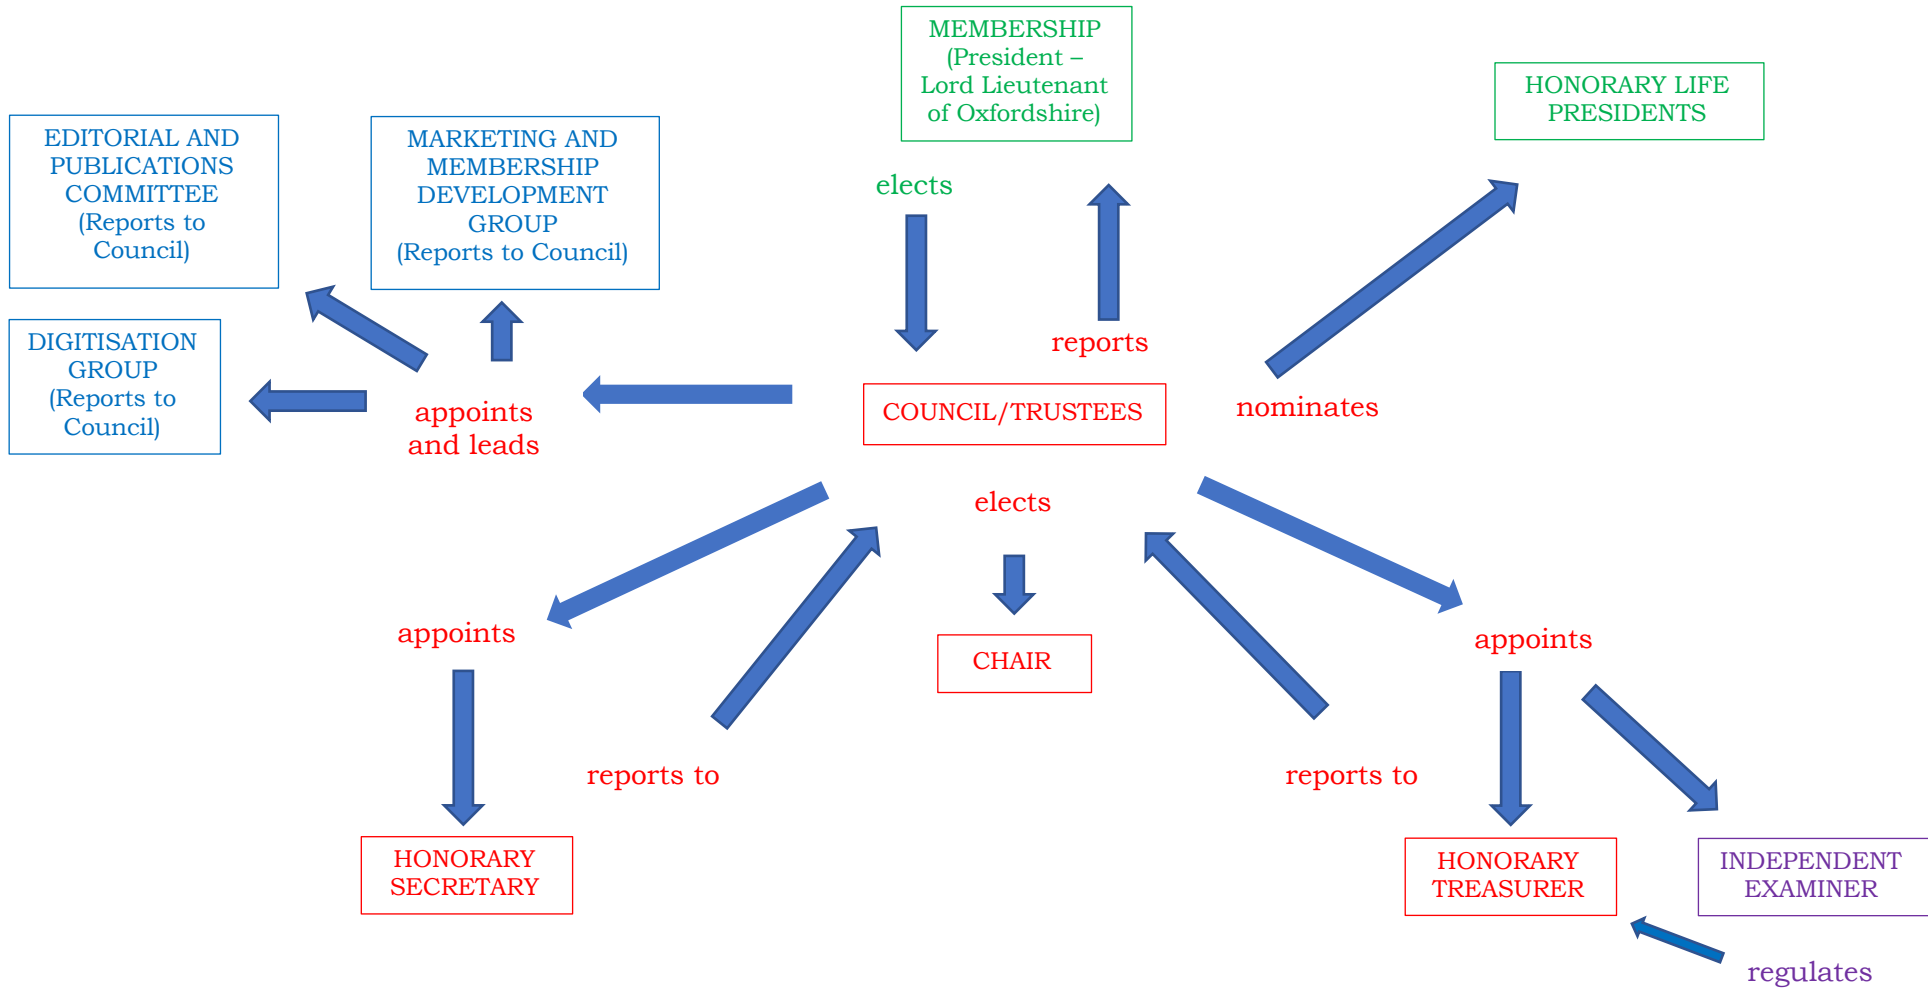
MEMBERSHIP (President – Lord Lieutenant of Oxfordshire)

HONORARY LIFE PRESIDENTS

EDITORIAL AND PUBLICATIONS COMMITTEE (Reports to Council)

MARKETING AND MEMBERSHIP DEVELOPMENT GROUP (Reports to Council)

elects

reports

DIGITISATION GROUP (Reports to Council)

appoints and leads

COUNCIL/TRUSTEES

nominates

elects

appoints

CHAIR

appoints

reports to

reports to

HONORARY SECRETARY

HONORARY TREASURER

INDEPENDENT EXAMINER

regulates